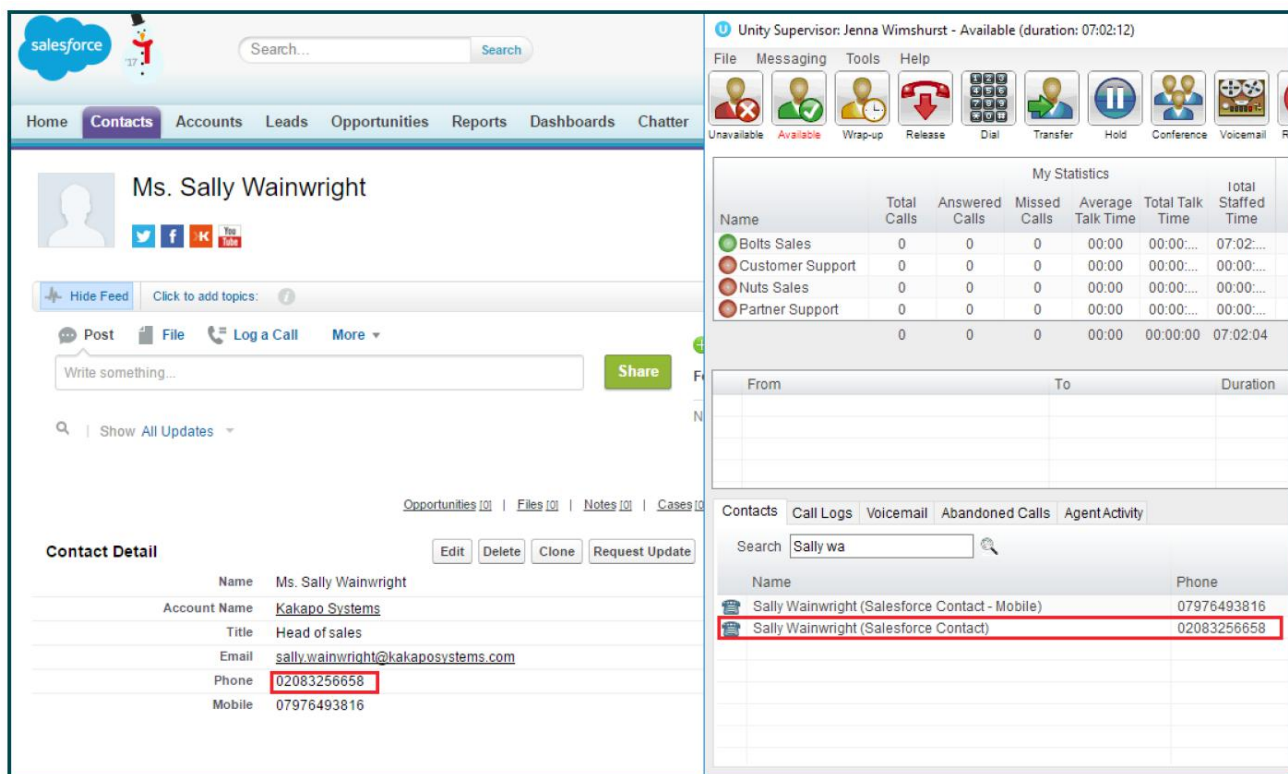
salesforce '17

Search...
Search

Home Contacts Accounts Leads Opportunities Reports Dashboards Chatter

Ms. Sally Wainwright

You Tube

Hide Feed Click to add topics:

Post File Log a Call More

Write something...
Share

Show All Updates

Opportunities [0] | Files [0] | Notes [0] | Cases [0]

Contact Detail
Edit Delete Clone Request Update

| | |
|---|---|
| Name | Ms. Sally Wainwright |
| Account Name | Kakapo Systems |
| Title | Head of sales |
| Email | sally.wainwright@kakaposystems.com |
| Phone | 02083256658 |
| Mobile | 07976493816 |

Unity Supervisor: Jenna Wimshurst - Available (duration: 07:02:12)

File Messaging Tools Help

Unavailable Available Wrap-up Release Dial Transfer Hold Conference Voicemail

My Statistics

| Name | Total Calls | Answered Calls | Missed Calls | Average Talk Time | Total Talk Time | Total Staffed Time |
|---|---|---|---|---|---|---|
| Bolts Sales | 0 | 0 | 0 | 00:00 | 00:00:... | 07:02:... |
| Customer Support | 0 | 0 | 0 | 00:00 | 00:00:... | 00:00:... |
| Nuts Sales | 0 | 0 | 0 | 00:00 | 00:00:... | 00:00:... |
| Partner Support | 0 | 0 | 0 | 00:00 | 00:00:... | 00:00:... |
| | 0 | 0 | 0 | 00:00 | 00:00:00 | 07:02:04 |

| From | To | Duration |
|---|---|---|

Contacts Call Logs Voicemail Abandoned Calls Agent Activity

Search Sally wa

| Name | Phone |
|---|---|
| Sally Wainwright (Salesforce Contact - Mobile) | 07976493816 |
| Sally Wainwright (Salesforce Contact) | 02083256658 |